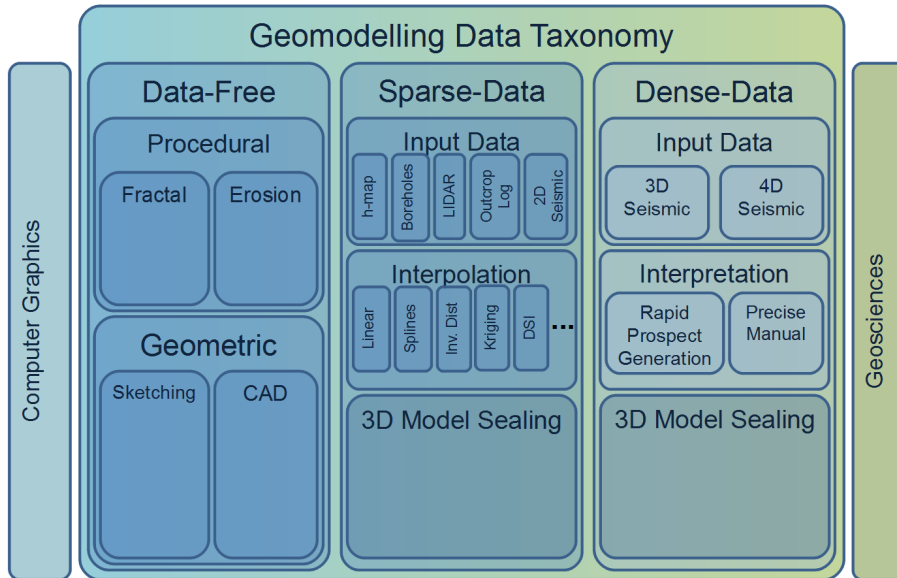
Geomodelling Data Taxonomy

Computer Graphics

Data-Free

Procedural

Fractal

Erosion

Geometric

Sketching

CAD

Sparse-Data

Input Data

h-map

Boreholes

LIDAR

Outcrop Log

2D Seismic

Interpolation

Linear

Splines

Inv. Dist

Kriging

DSI

...

3D Model Sealing

Dense-Data

Input Data

3D Seismic

4D Seismic

Interpretation

Rapid Prospect Generation

Precise Manual

3D Model Sealing

Geosciences